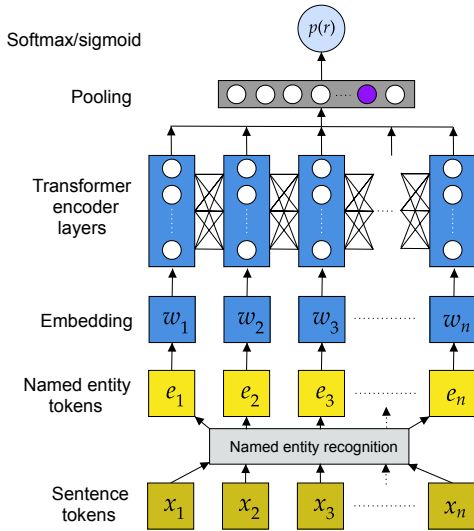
Softmax/sigmoid

$p(r)$

Pooling

Transformer encoder layers

Embedding

$w_1$ $w_2$ $w_3$ $w_n$

Named entity tokens

$e_1$ $e_2$ $e_3$ $e_n$

Named entity recognition

Sentence tokens

$x_1$ $x_2$ $x_3$ $x_n$